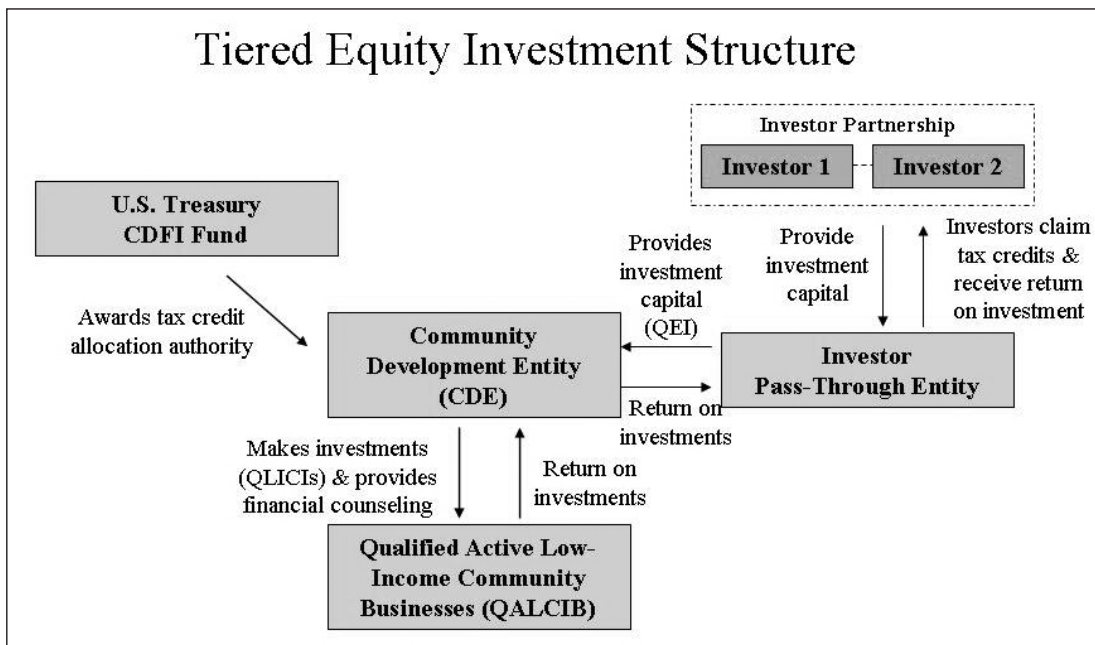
Tiered Equity Investment Structure

Investor Partnership

Investor 1

Investor 2

U.S. Treasury CDFI Fund

Provides investment capital (QEI)

Provide investment capital

Investors claim tax credits & receive return on investment

Awards tax credit allocation authority

Community Development Entity (CDE)

Investor Pass-Through Entity

Return on investments

Makes investments (QLICIs) & provides financial counseling

Return on investments

Qualified Active Low-Income Community Businesses (QALCIB)